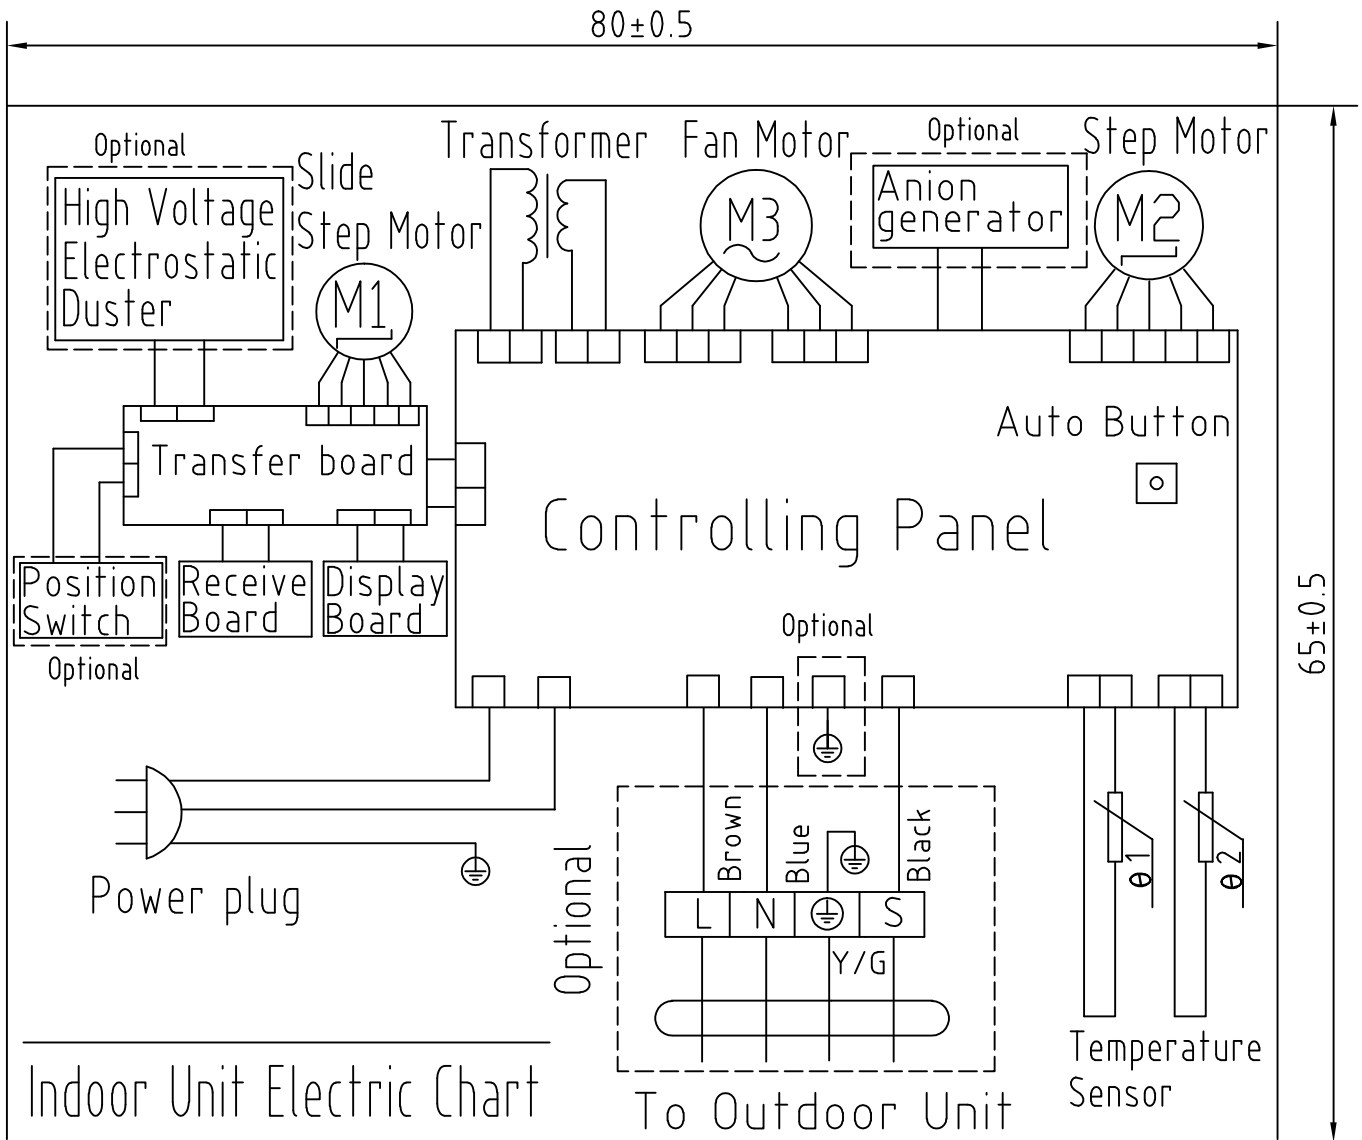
80±0.5

Optional
High Voltage Electrostatic Duster
Slide Step Motor
M1
Transformer
Fan Motor
M3
Optional
Anion generator
Step Motor
M2

Transfer board
Auto Button
Controlling Panel
Position Switch
Optional
Receive Board
Display Board
Optional

65±0.5

Power plug
Optional
Brown
Blue
Black
L
N
S
Y/G
To Outdoor Unit
θ1
θ2
Temperature Sensor

Indoor Unit Electric Chart